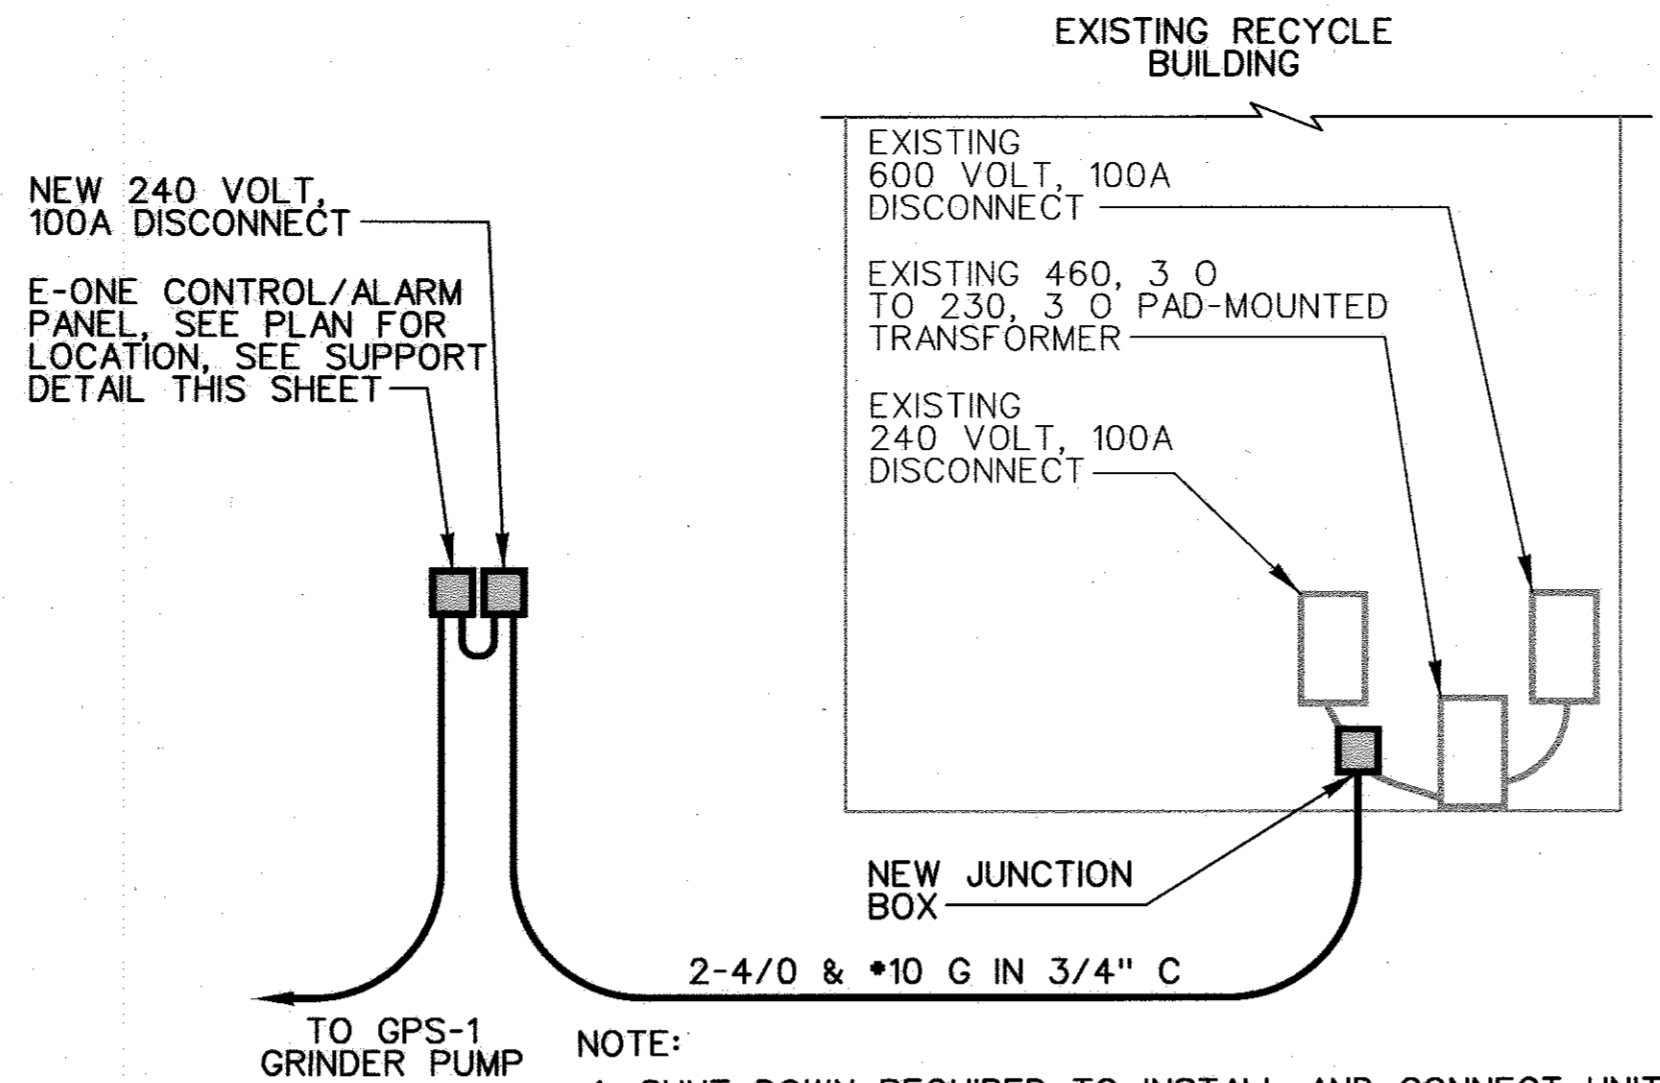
EXISTING RECYCLE BUILDING

NEW 240 VOLT, 100A DISCONNECT

E-ONE CONTROL/ALARM PANEL, SEE PLAN FOR LOCATION, SEE SUPPORT DETAIL THIS SHEET

EXISTING 600 VOLT, 100A DISCONNECT

EXISTING 460, 3 Ø TO 230, 3 Ø PAD-MOUNTED TRANSFORMER

EXISTING 240 VOLT, 100A DISCONNECT

NEW JUNCTION BOX

2-4/0 & #10 G IN 3/4" C

TO GPS-1 GRINDER PUMP

NOTE:

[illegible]